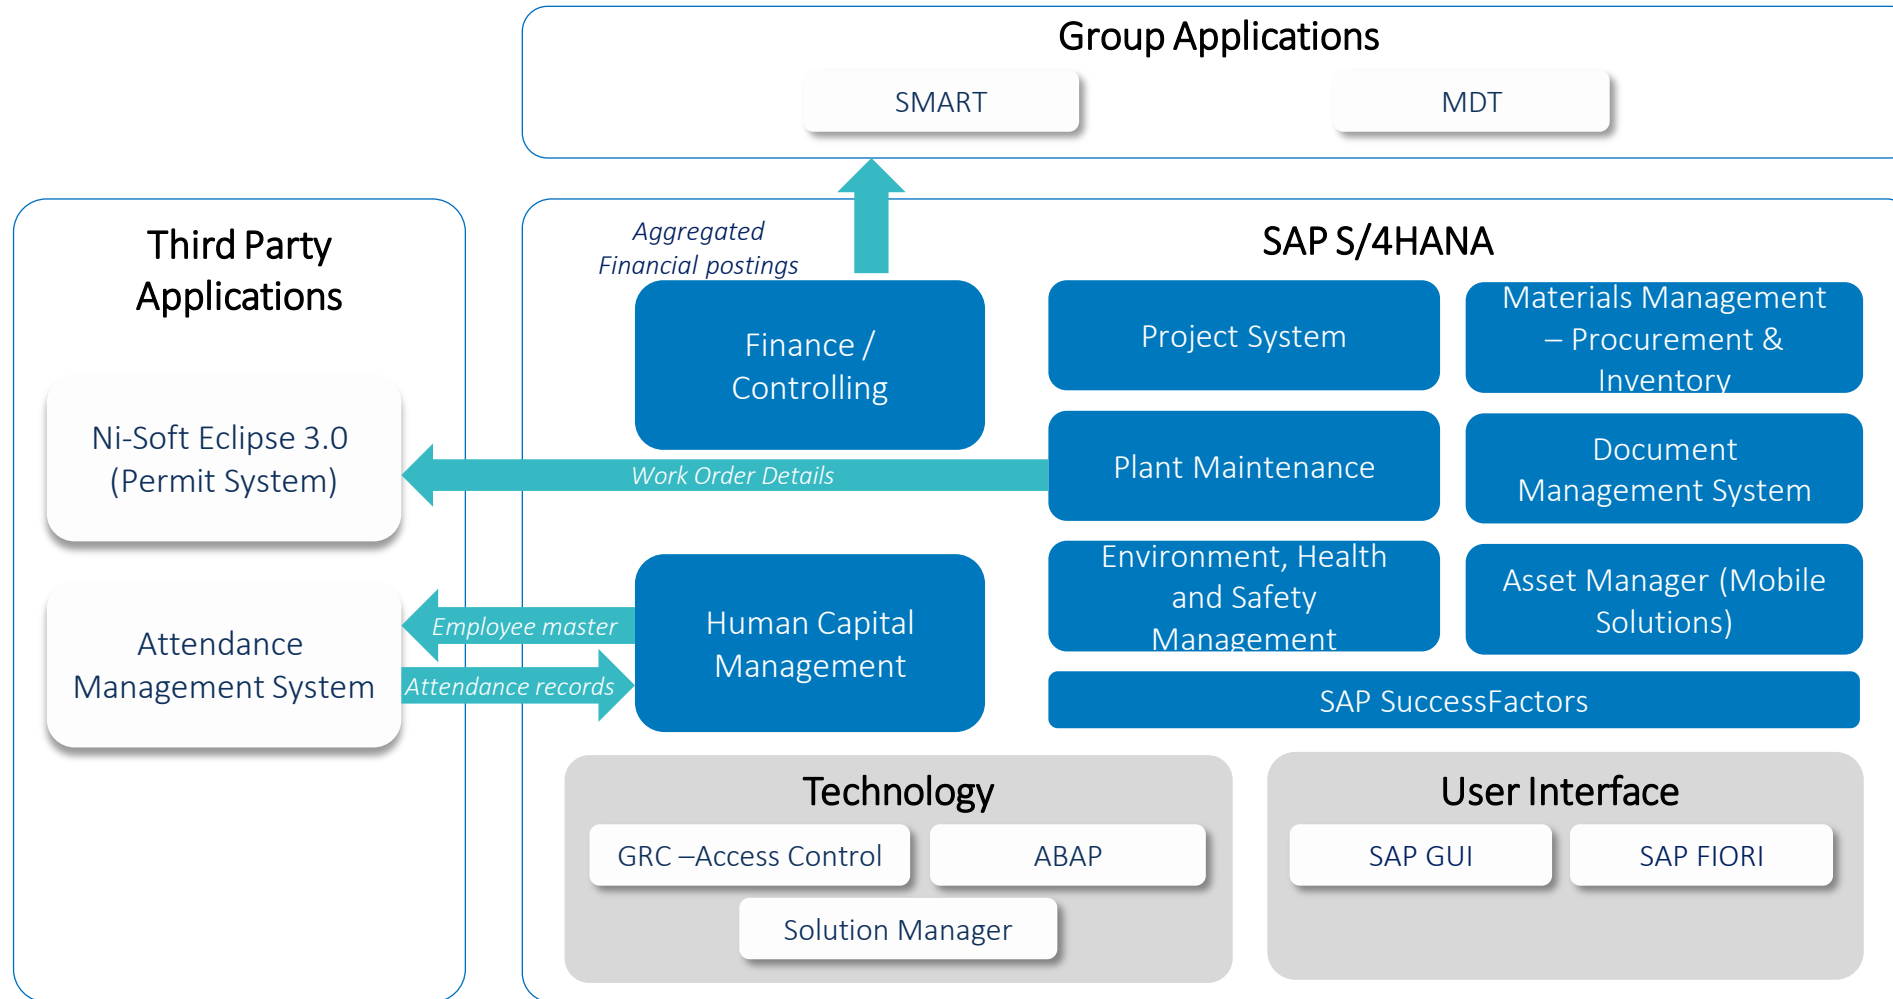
Group Applications

SMART

MDT

Third Party Applications

Ni-Soft Eclipse 3.0 (Permit System)

Attendance Management System

Aggregated Financial postings

SAP S/4HANA

Finance / Controlling

Project System

Materials Management – Procurement & Inventory

Work Order Details

Plant Maintenance

Document Management System

Employee master

Attendance records

Human Capital Management

Environment, Health and Safety Management

Asset Manager (Mobile Solutions)

SAP SuccessFactors

Technology

GRC –Access Control

ABAP

Solution Manager

User Interface

SAP GUI

SAP FIORI